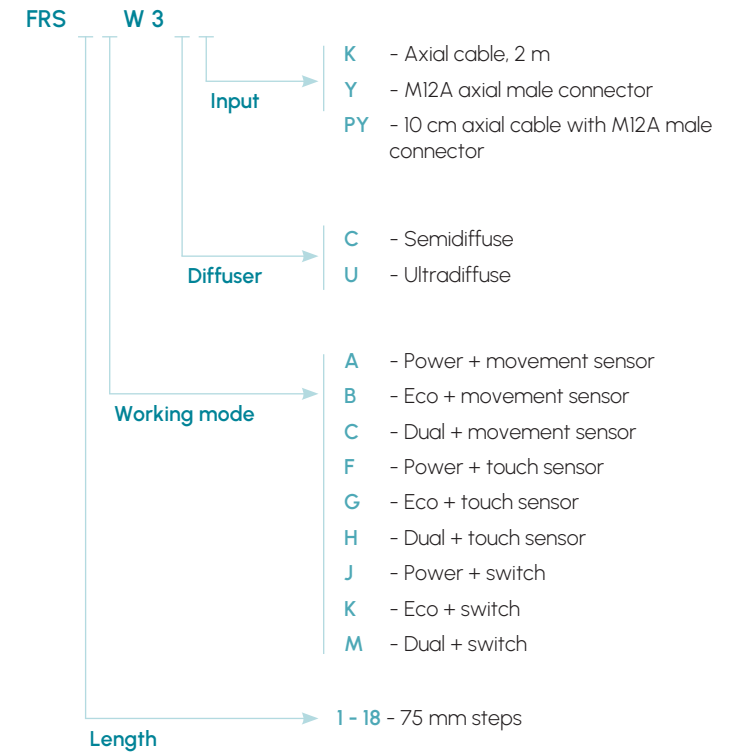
FRS W 3

Input

K - Axial cable, 2 m
Y - M12A axial male connector
PY - 10 cm axial cable with M12A male connector

Diffuser

C - Semidiffuse
U - Ultradiffuse

Working mode

A - Power + movement sensor
B - Eco + movement sensor
C - Dual + movement sensor
F - Power + touch sensor
G - Eco + touch sensor
H - Dual + touch sensor
J - Power + switch
K - Eco + switch
M - Dual + switch

1 - 18 - 75 mm steps

Length